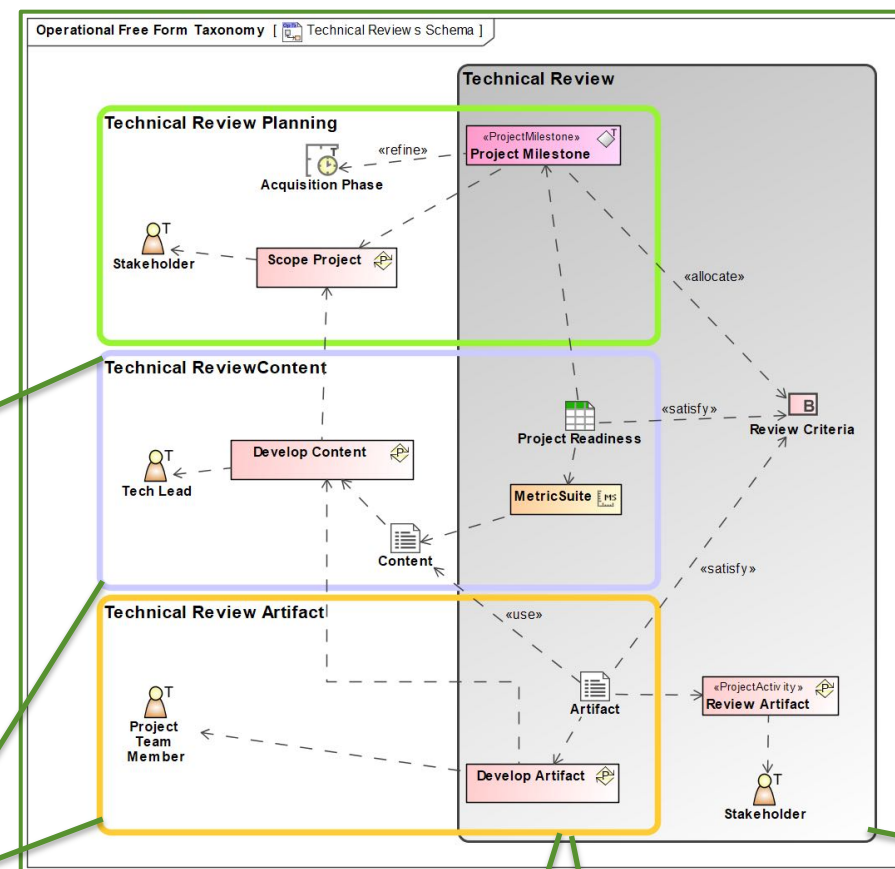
Operational Free Form Taxonomy [ Technical Review s Schema ]

Technical Review

Technical Review Planning

«ProjectMilestone»
Project Milestone

«refine»

Acquisition Phase

Stakeholder

Scope Project

«allocate»

Technical ReviewContent

Project Readiness

«satisfy»

Review Criteria

Tech Lead

Develop Content

MetricSuite

Content

«satisfy»

Technical Review Artifact

«use»

Project Team Member

Artifact

«ProjectActiv ity»
Review Artifact

Develop Artifact

Stakeholder